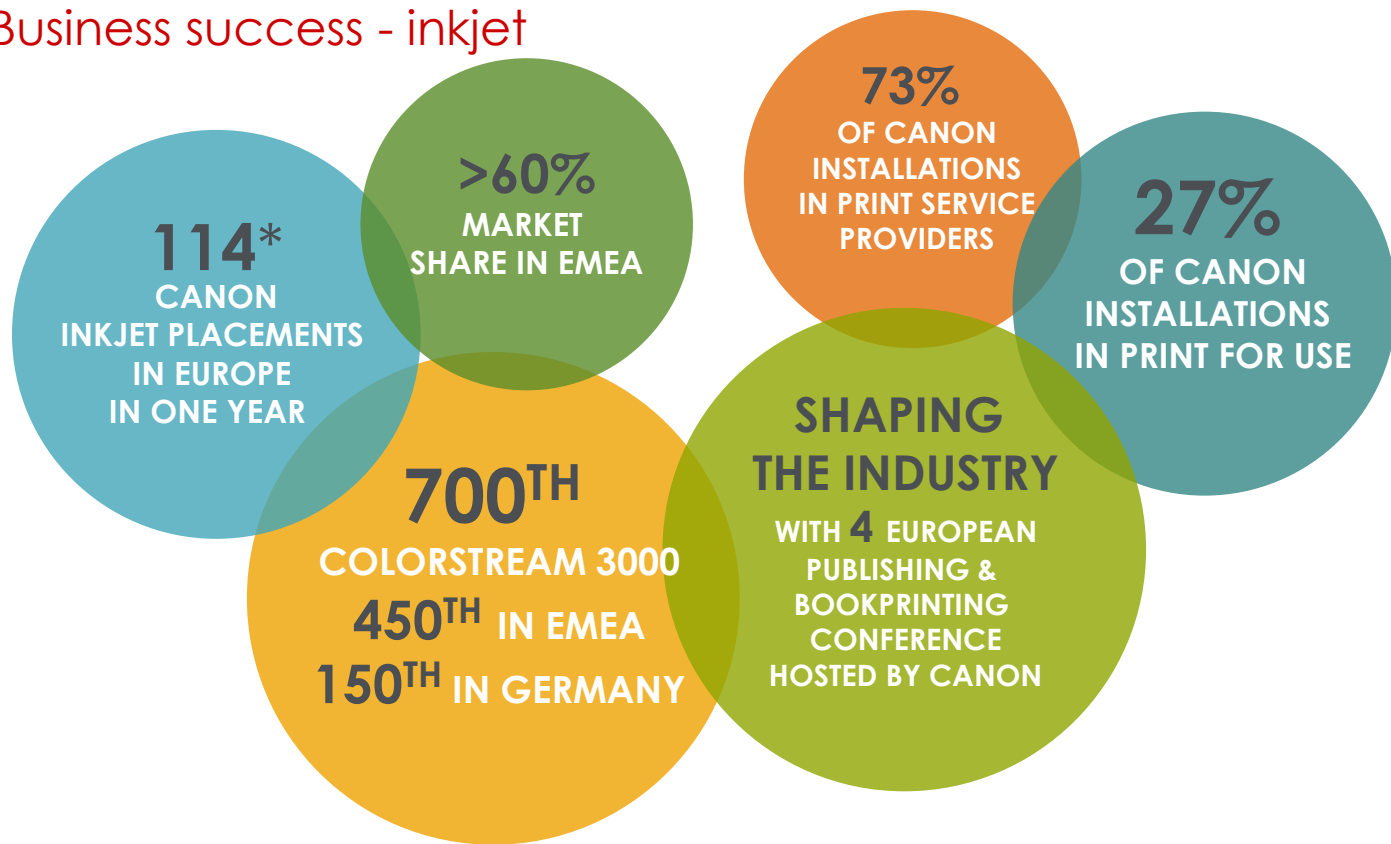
Business success - inkjet

114*
CANON
INKJET PLACEMENTS
IN EUROPE
IN ONE YEAR

>60%
MARKET
SHARE IN EMEA

73%
OF CANON
INSTALLATIONS
IN PRINT SERVICE
PROVIDERS

27%
OF CANON
INSTALLATIONS
IN PRINT FOR USE

700$^{TH}$
COLORSTREAM 3000
450$^{TH}$ IN EMEA
150$^{TH}$ IN GERMANY

SHAPING
THE INDUSTRY
WITH 4 EUROPEAN
PUBLISHING &
BOOKPRINTING
CONFERENCE
HOSTED BY CANON